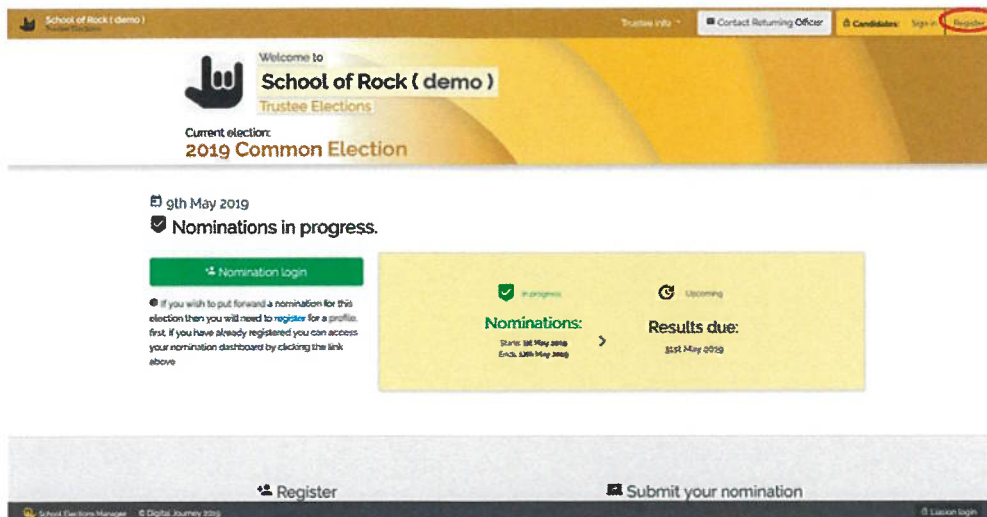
School of Rock ( demo )
Trustee Elections

Trustee info ▾ Contact Returning Officer Candidates: Sign in Register

Welcome to
School of Rock ( demo )
Trustee Elections

Current election:
2019 Common Election

9th May 2019
Nominations in progress.

Nomination login

If you wish to put forward a nomination for this election then you will need to register for a profile first. If you have already registered you can access your nomination dashboard by clicking the link above

In progress
Nominations:
Starts: 1st May 2019
Ends: 13th May 2019

Upcoming
Results due:
31st May 2019

Register

Submit your nomination

School Elections Manager © Digital Journey 2019

Liaison login